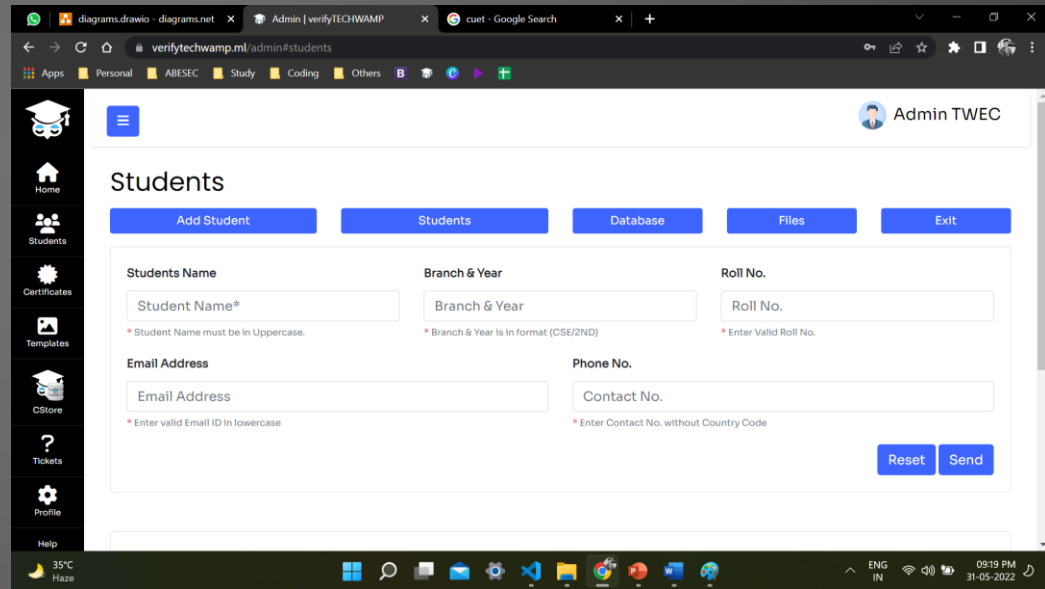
diagrams.drawio - diagrams.net ×
Admin | verifyTECHWAMP ×
cuet - Google Search ×
+

verifytechwamp.ml/admin#students

Apps
Personal
ABESEC
Study
Coding
Others

Home
Students
Certificates
Templates
CStore
Tickets
Profile
Help

Admin TWEC

Students

Add Student
Students
Database
Files
Exit

Students Name
Student Name*
* Student Name must be in Uppercase.

Branch & Year
Branch & Year
* Branch & Year is in format (CSE/2ND)

Roll No.
Roll No.
* Enter Valid Roll No.

Email Address
Email Address
* Enter valid Email ID in lowercase

Phone No.
Contact No.
* Enter Contact No. without Country Code

Reset
Send

35°C
Haze

ENG
IN

09:19 PM
31-05-2022